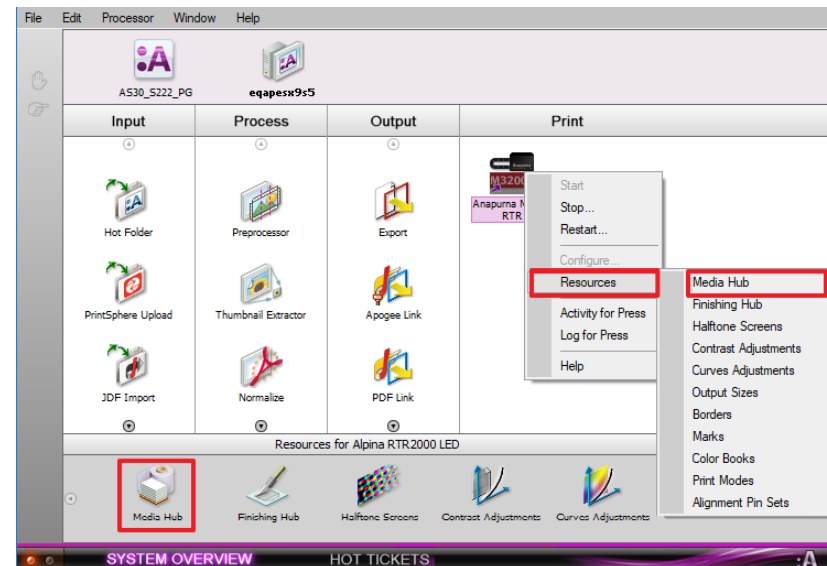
File Edit Processor Window Help

AS30_S222_PG
eqapesx9s5

Input
Process
Output
Print

Hot Folder
PrintSphere Upload
JDF Import

Preprocessor
Thumbnail Extractor
Normalize

Export
Apogee Link
PDF Link

M320
Anapurna M
RTR

Start
Stop...
Restart...
Configure...
Resources
Activity for Press
Log for Press
Help

Media Hub
Finishing Hub
Halftone Screens
Contrast Adjustments
Curves Adjustments
Output Sizes
Borders
Marks
Color Books
Print Modes
Alignment Pin Sets

Resources for Alpina RTR2000 LED

Media Hub
Finishing Hub
Halftone Screens
Contrast Adjustments
Curves Adjustments

SYSTEM OVERVIEW
HOT TICKETS
:A